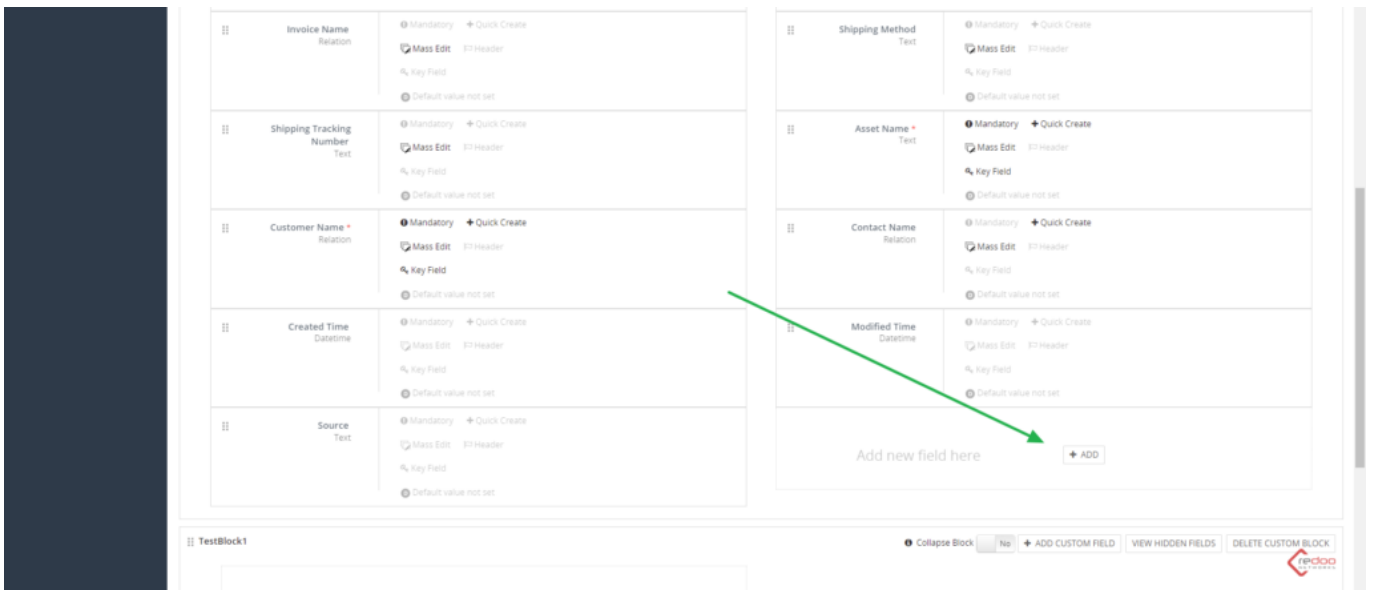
Invoice Name
Relation
Mandatory + Quick Create
Mass Edit Header
Key Field
Default value not set

Shipping Method
Text
Mandatory + Quick Create
Mass Edit Header
Key Field
Default value not set

Shipping Tracking Number
Text
Mandatory + Quick Create
Mass Edit Header
Key Field
Default value not set

Asset Name *
Text
Mandatory + Quick Create
Mass Edit Header
Key Field
Default value not set

Customer Name *
Relation
Mandatory + Quick Create
Mass Edit Header
Key Field
Default value not set

Contact Name
Relation
Mandatory + Quick Create
Mass Edit Header
Key Field
Default value not set

Created Time
Datetime
Mandatory + Quick Create
Mass Edit Header
Key Field
Default value not set

Modified Time
Datetime
Mandatory + Quick Create
Mass Edit Header
Key Field
Default value not set

Source
Text
Mandatory + Quick Create
Mass Edit Header
Key Field
Default value not set

Add new field here
+ ADD

TestBlock1
Collapse Block No + ADD CUSTOM FIELD VIEW HIDDEN FIELDS DELETE CUSTOM BLOCK
redoo